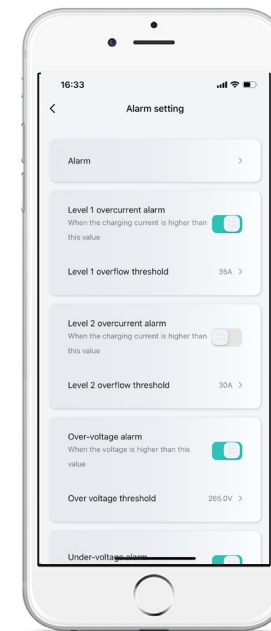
16:33

<

Alarm setting

Alarm >

Level 1 overcurrent alarm
When the charging current is higher than this value

Level 1 overflow threshold 35A >

Level 2 overcurrent alarm
When the charging current is higher than this value

Level 2 overflow threshold 30A >

Over-voltage alarm
When the voltage is higher than this value

Over voltage threshold 265.0V >

Under-voltage alarm